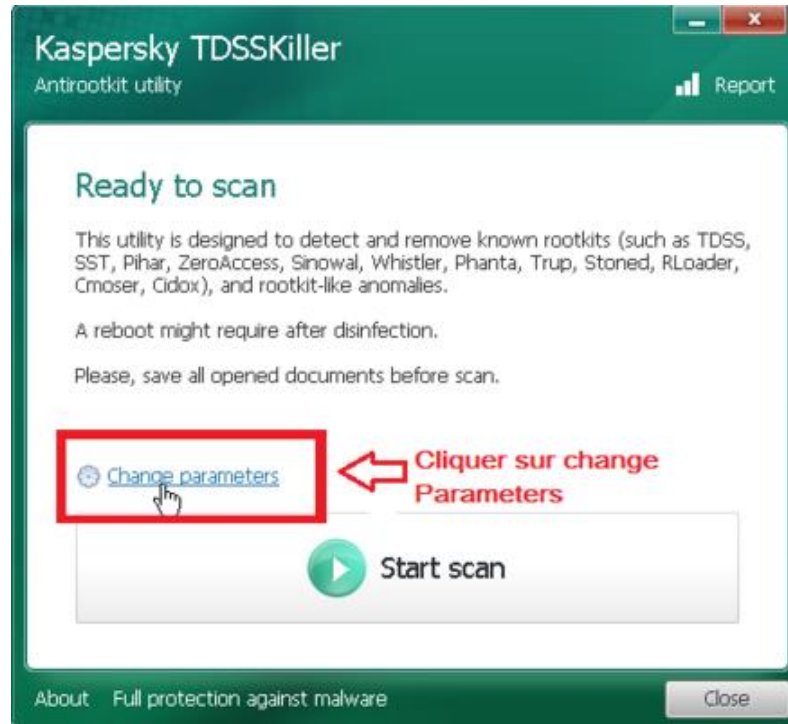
Kaspersky TDSSKiller
Antirootkit utility

Report

Ready to scan

This utility is designed to detect and remove known rootkits (such as TDSS, SST, Pihar, ZeroAccess, Sinowal, Whistler, Phanta, Trup, Stoned, RLoader, Cmoser, Cidox), and rootkit-like anomalies.

A reboot might require after disinfection.

Please, save all opened documents before scan.

Change parameters

Cliquer sur change Parameters

Start scan

About Full protection against malware

Close